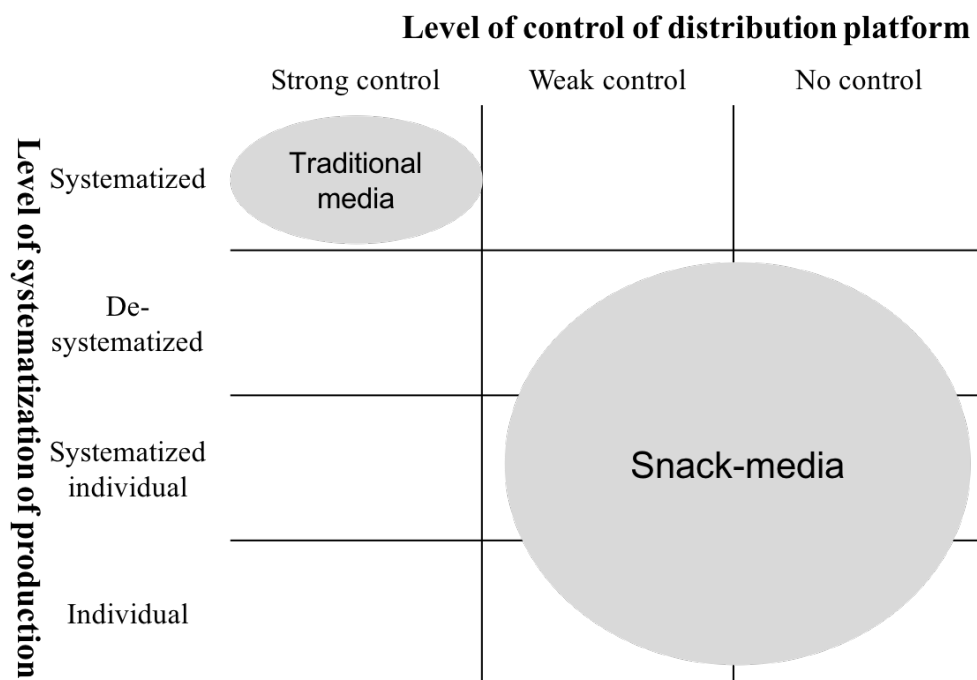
Level of control of distribution platform

Level of systematization of production

| | Strong control | Weak control | No control |
|---|---|---|---|
| Systematized | Traditional media | | |
| De-systematized | | | |
| Systematized individual | | Snack-media | |
| Individual | | | |